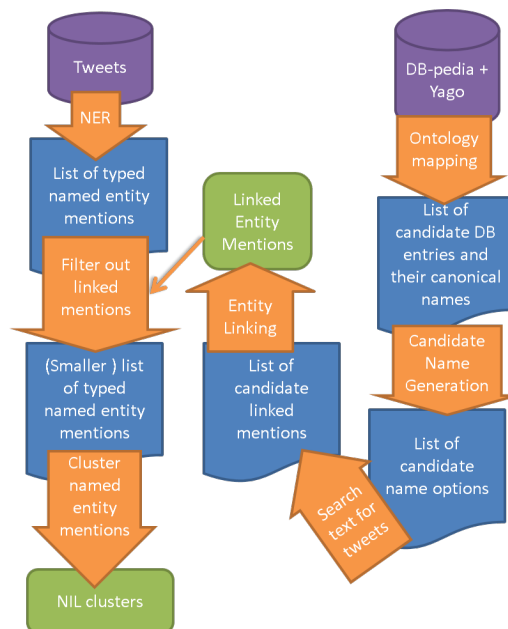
Tweets

NER

List of typed named entity mentions

Filter out linked mentions

(Smaller ) list of typed named entity mentions

Cluster named entity mentions

NIL clusters

Linked Entity Mentions

Entity Linking

List of candidate linked mentions

DB-pedia + Yago

Ontology mapping

List of candidate DB entries and their canonical names

Candidate Name Generation

List of candidate name options

Search text for tweets